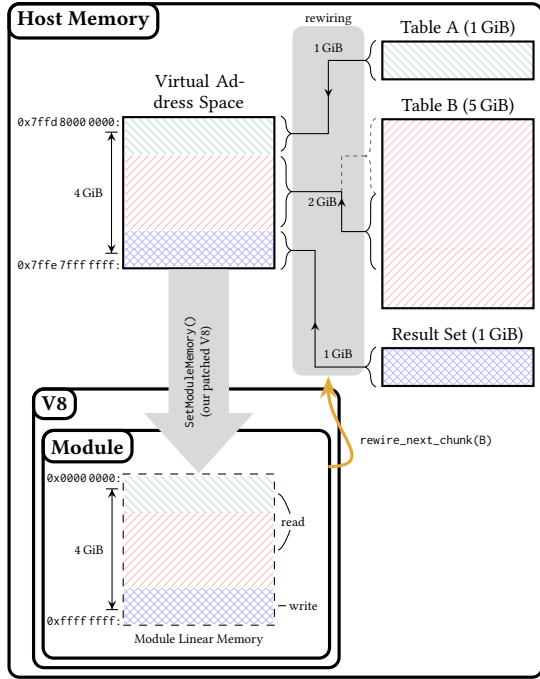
Host Memory

rewiring

Table A (1 GiB)

1 GiB

Virtual Address Space

Table B (5 GiB)

0x7ffd 8000 0000:

4 GiB

2 GiB

0x7ffe 7fff ffff:

SetModuleMemory() (our patched V8)

1 GiB

Result Set (1 GiB)

V8

rewire_next_chunk(B)

Module

0x0000 0000:

read

4 GiB

write

0xffff ffff:

Module Linear Memory